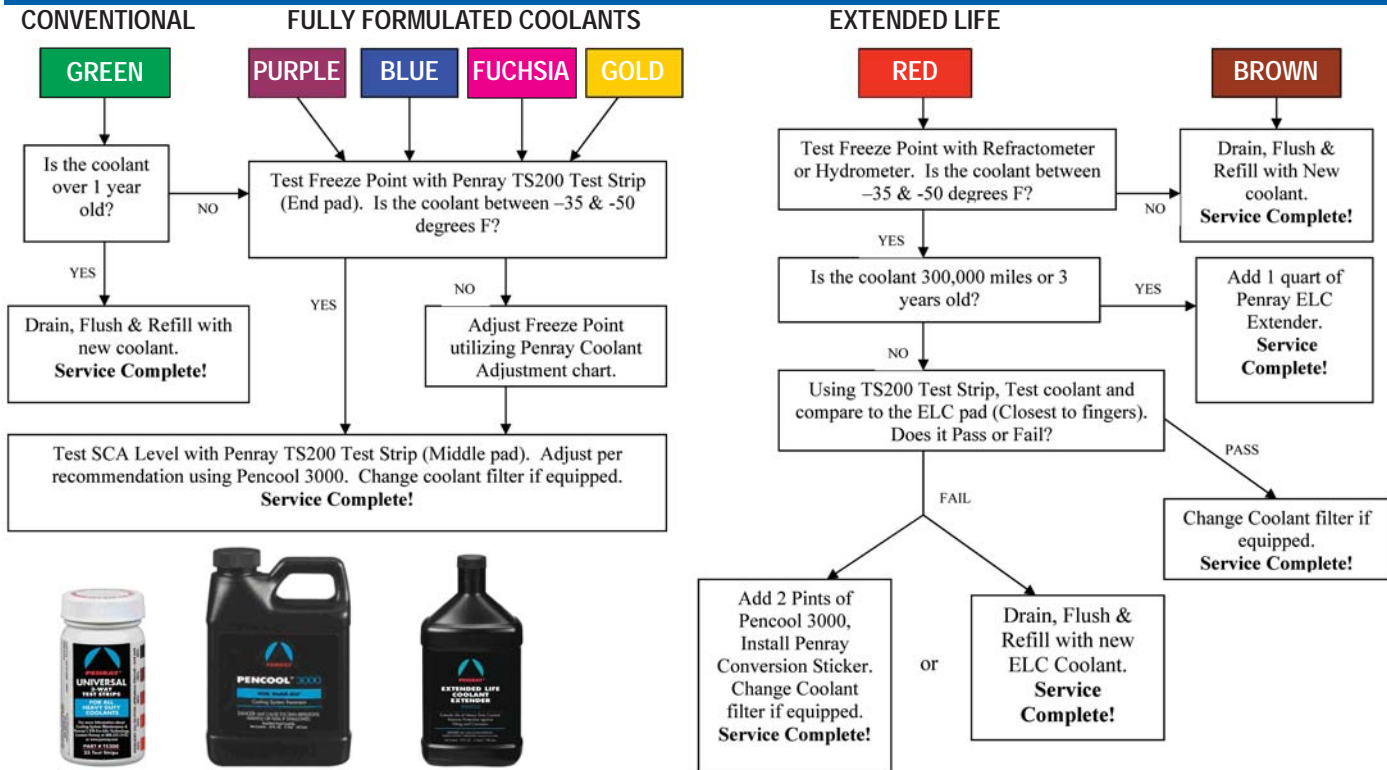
CONVENTIONAL

FULLY FORMULATED COOLANTS

EXTENDED LIFE

GREEN

PURPLE

BLUE

FUCHSIA

GOLD

RED

BROWN

Is the coolant over 1 year old?

NO

Test Freeze Point with Penray TS200 Test Strip (End pad). Is the coolant between –35 & -50 degrees F?

YES

YES

NO

Drain, Flush & Refill with new coolant. **Service Complete!**

Adjust Freeze Point utilizing Penray Coolant Adjustment chart.

Test SCA Level with Penray TS200 Test Strip (Middle pad). Adjust per recommendation using Pencool 3000. Change coolant filter if equipped. **Service Complete!**

Test Freeze Point with Refractometer or Hydrometer. Is the coolant between –35 & -50 degrees F?

NO

Drain, Flush & Refill with New coolant. **Service Complete!**

YES

Is the coolant 300,000 miles or 3 years old?

YES

Add 1 quart of Penray ELC Extender. **Service Complete!**

NO

Using TS200 Test Strip, Test coolant and compare to the ELC pad (Closest to fingers). Does it Pass or Fail?

PASS

FAIL

Change Coolant filter if equipped. **Service Complete!**

Add 2 Pints of Pencool 3000, Install Penray Conversion Sticker. Change Coolant filter if equipped. **Service Complete!**

or

Drain, Flush & Refill with new ELC Coolant. **Service Complete!**

PENRAY UNIVERSAL 3-WAY TEST STRIPS FOR ALL HEAVY DUTY COOLANTS PART # TS200

PENRAY PENCOOL 3000

PENRAY EXTENDED LIFE COOLANT EXTENDER